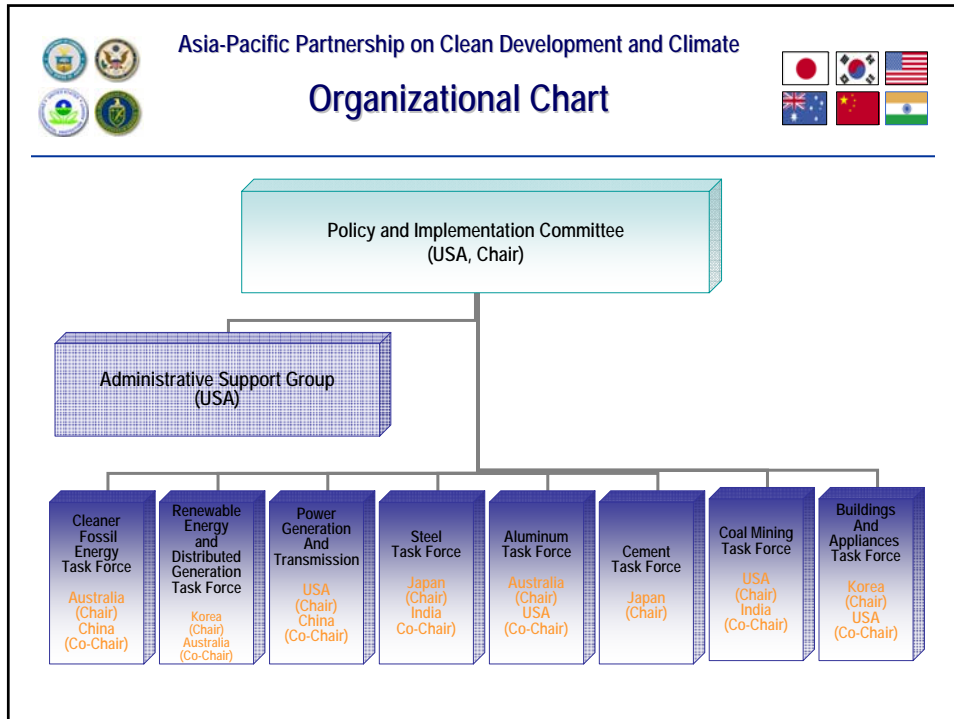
Asia-Pacific Partnership on Clean Development and Climate

Organizational Chart

Policy and Implementation Committee
(USA, Chair)

Administrative Support Group
(USA)

Cleaner Fossil Energy Task Force
Australia (Chair)
China (Co-Chair)

Renewable Energy and Distributed Generation Task Force
Korea (Chair)
Australia (Co-Chair)

Power Generation And Transmission
USA (Chair)
China (Co-Chair)

Steel Task Force
Japan (Chair)
India Co-Chair)

Aluminum Task Force
Australia (Chair)
USA (Co-Chair)

Cement Task Force
Japan (Chair)

Coal Mining Task Force
USA (Chair)
India (Co-Chair)

Buildings And Appliances Task Force
Korea (Chair)
USA (Co-Chair)